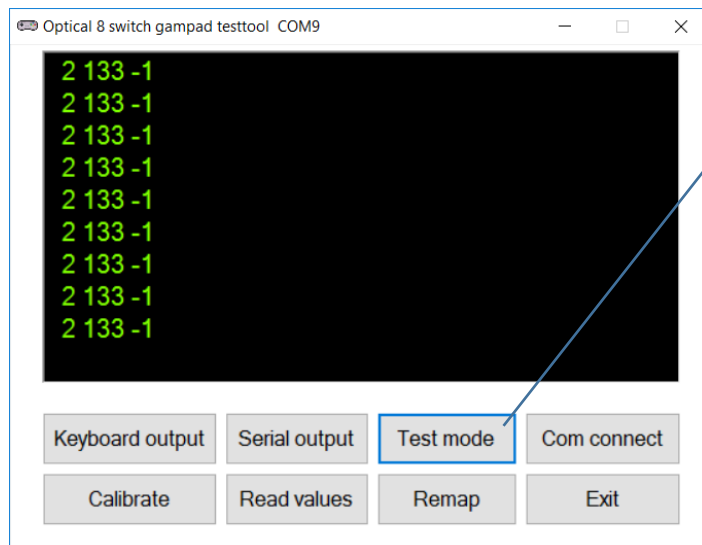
Optical 8 switch gampad testtool COM9

2 133 -1
2 133 -1
2 133 -1
2 133 -1
2 133 -1
2 133 -1
2 133 -1
2 133 -1
2 133 -1

Keyboard output
Serial output
Test mode
Com connect
Calibrate
Read values
Remap
Exit